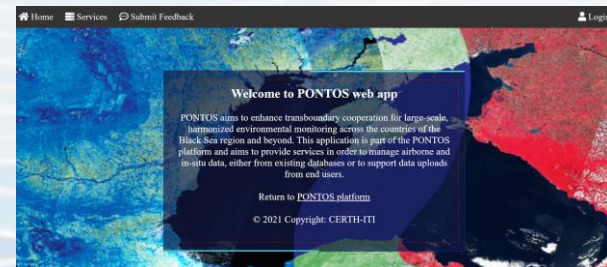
Home Services Submit Feedback Logi

Welcome to PONTOS web app

PONTOS aims to enhance transboundary cooperation for large-scale, harmonized environmental monitoring across the countries of the Black Sea region and beyond. This application is part of the PONTOS platform and aims to provide services in order to manage airborne and in-situ data, either from existing databases or to support data uploads from end users.

Return to PONTOS platform

© 2021 Copyright: CERTH-ITI